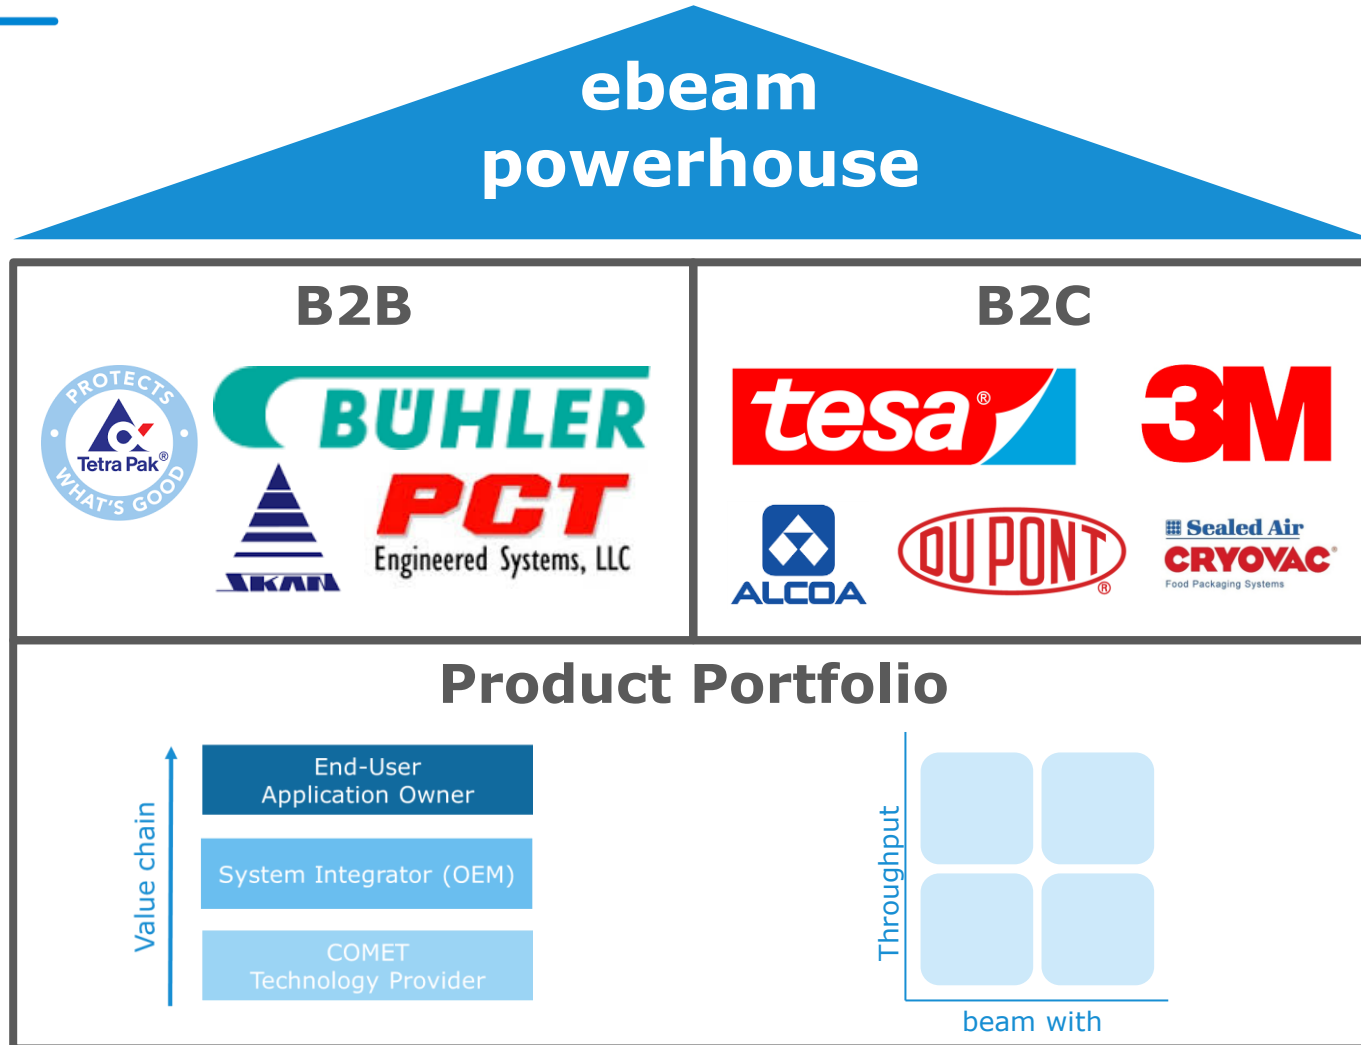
ebeam
powerhouse

B2B

PROTECTS
Tetra Pak®
WHAT'S GOOD

BÜHLER

SKAN

PCT
Engineered Systems, LLC

B2C

tesa®

3M

ALCOA

DUPONT®

Sealed Air
CRYOVAC®
Food Packaging Systems

Product Portfolio

Value chain

End-User
Application Owner

System Integrator (OEM)

COMET
Technology Provider

Throughput

beam with